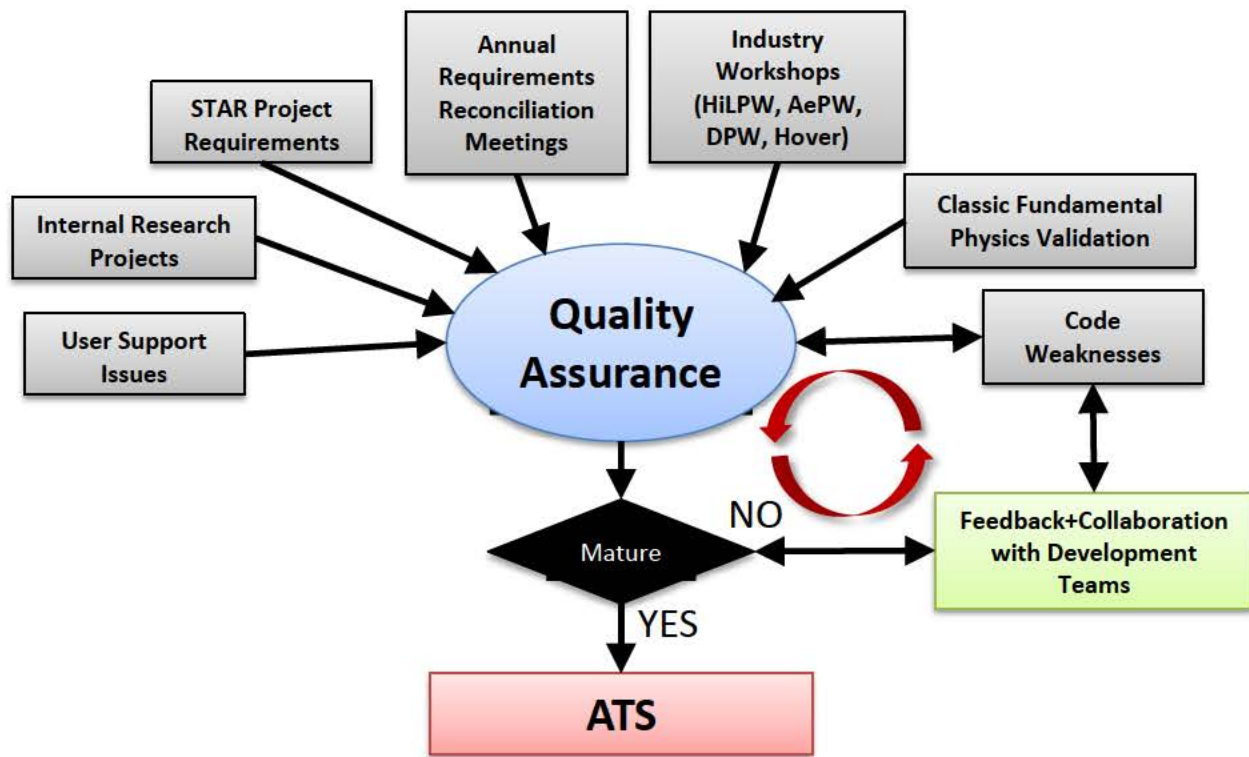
Annual Requirements Reconciliation Meetings

Industry Workshops (HiLPW, AePW, DPW, Hover)

STAR Project Requirements

Classic Fundamental Physics Validation

Internal Research Projects

User Support Issues

Quality Assurance

Code Weaknesses

NO

Mature

Feedback+Collaboration with Development Teams

YES

ATS